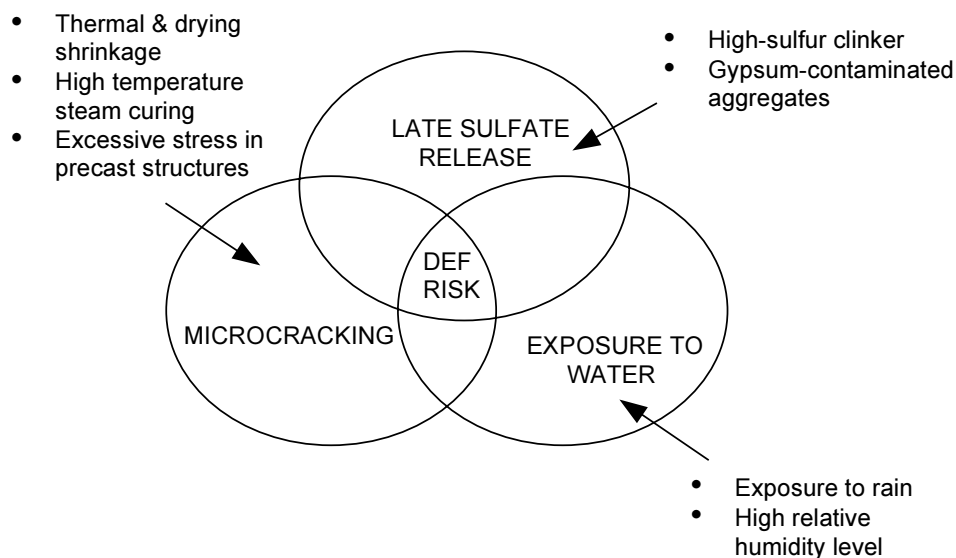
- Thermal & drying shrinkage
- High temperature steam curing
- Excessive stress in precast structures

- High-sulfur clinker
- Gypsum-contaminated aggregates

LATE SULFATE RELEASE

DEF RISK

MICROCRACKING

EXPOSURE TO WATER

- Exposure to rain
- High relative humidity level